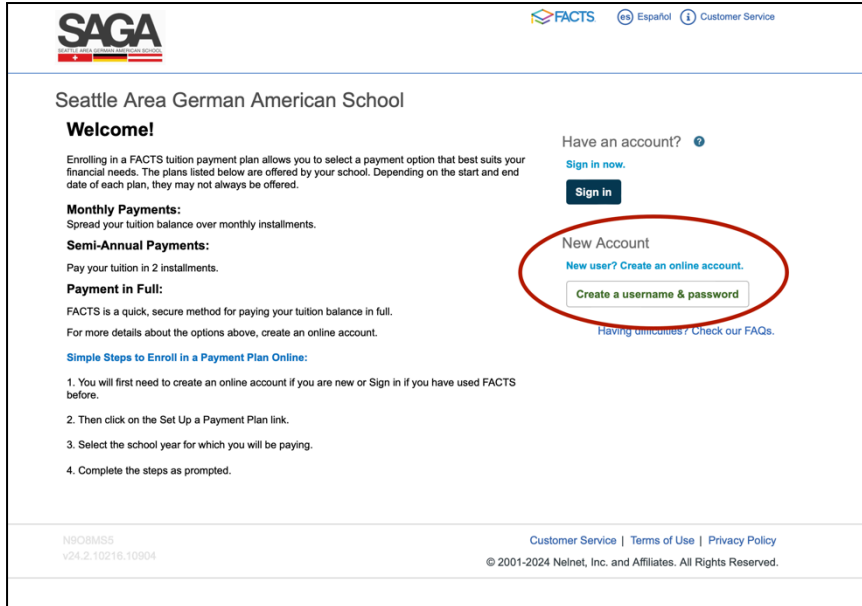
SAGA
SEATTLE AREA GERMAN AMERICAN SCHOOL

FACTS es Español i Customer Service

Seattle Area German American School

Welcome!

Enrolling in a FACTS tuition payment plan allows you to select a payment option that best suits your financial needs. The plans listed below are offered by your school. Depending on the start and end date of each plan, they may not always be offered.

Monthly Payments:
Spread your tuition balance over monthly installments.

Semi-Annual Payments:
Pay your tuition in 2 installments.

Payment in Full:
FACTS is a quick, secure method for paying your tuition balance in full.

For more details about the options above, create an online account.

Simple Steps to Enroll in a Payment Plan Online:

1. You will first need to create an online account if you are new or Sign in if you have used FACTS before.

2. Then click on the Set Up a Payment Plan link.

3. Select the school year for which you will be paying.

4. Complete the steps as prompted.

Have an account? ?
Sign in now.
Sign in

New Account
New user? Create an online account.
Create a username & password
Having difficulties? Check our FAQs.

N9O8MS5
v24.2.10216.10904

Customer Service | Terms of Use | Privacy Policy
© 2001-2024 Nelnet, Inc. and Affiliates. All Rights Reserved.